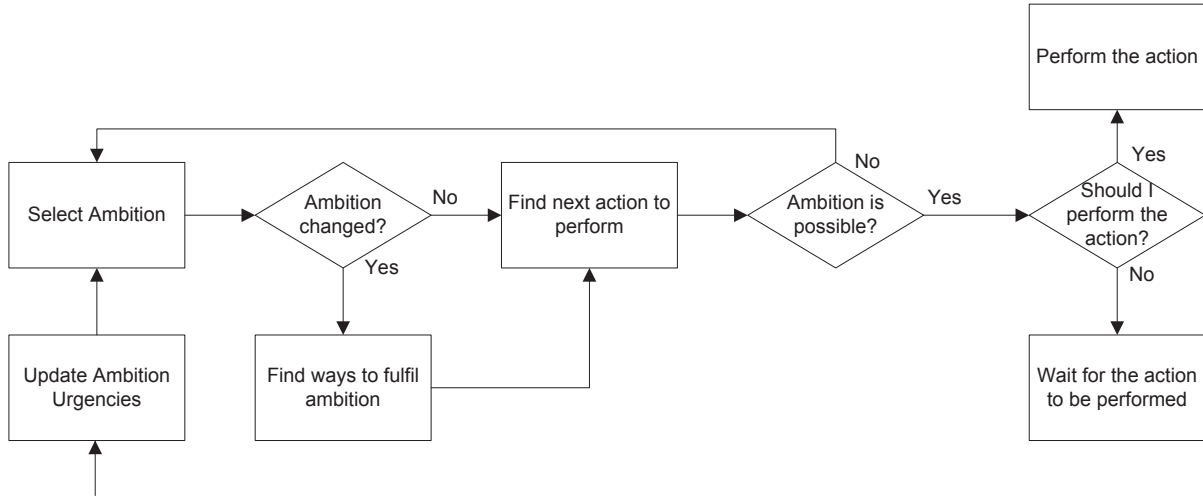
Perform the action

Select Ambition

Ambition changed?

No

Find next action to perform

No

Ambition is possible?

Yes

Yes

Should I perform the action?

No

Yes

Update Ambition Urgencies

Find ways to fulfil ambition

Wait for the action to be performed